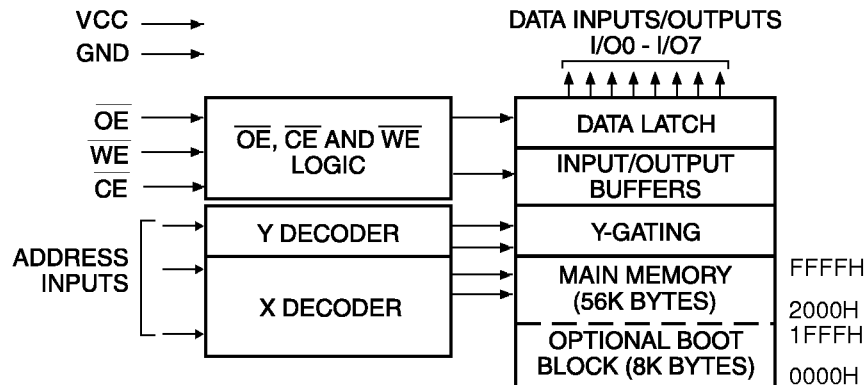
VCC
GND

DATA INPUTS/OUTPUTS
I/O0 - I/O7

$\overline{OE}$
$\overline{WE}$
$\overline{CE}$

$\overline{OE}$, $\overline{CE}$ AND $\overline{WE}$ LOGIC

DATA LATCH

INPUT/OUTPUT BUFFERS

ADDRESS INPUTS

Y DECODER

Y-GATING

X DECODER

MAIN MEMORY (56K BYTES)

FFFFH

2000H

1FFFH

OPTIONAL BOOT BLOCK (8K BYTES)

0000H